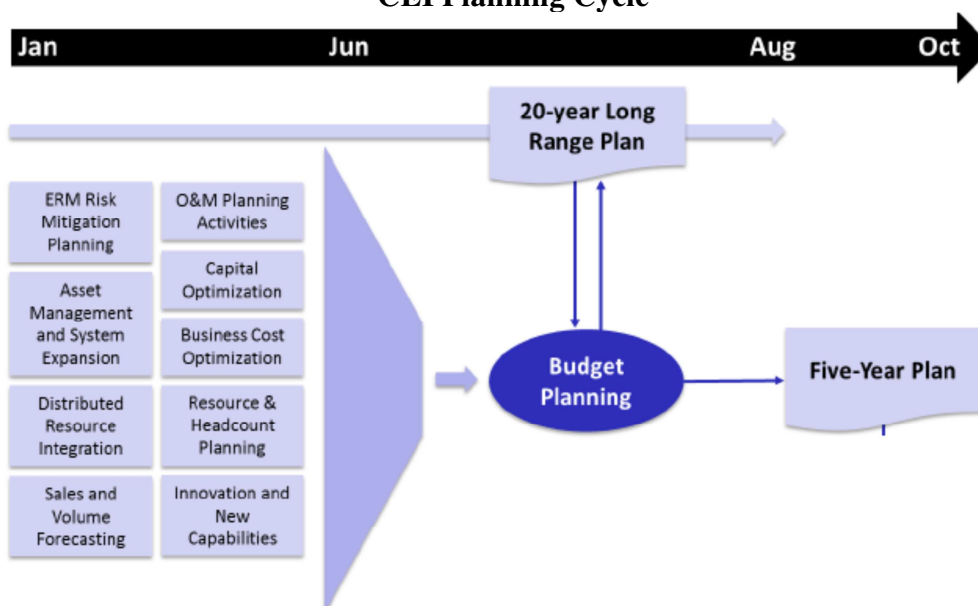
CEI Planning Cycle

Jan

Jun

Aug

Oct

20-year Long Range Plan

ERM Risk Mitigation Planning

O&M Planning Activities

Asset Management and System Expansion

Capital Optimization

Business Cost Optimization

Distributed Resource Integration

Resource & Headcount Planning

Sales and Volume Forecasting

Innovation and New Capabilities

Budget Planning

Five-Year Plan